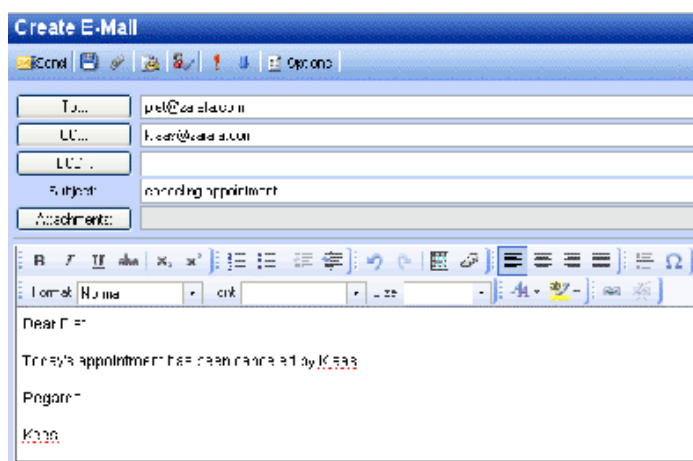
Create E-Mail

Send | Options

To... piet@zarafa.com

CC... klaas@zarafa.com

BCC...

Subject: canceling appointment

Attachments:

B I U abc x₂ x²

Format Normal Font Size

Dear Piet

Today's appointment has been cancelled by Klaas

Regards

Klaas